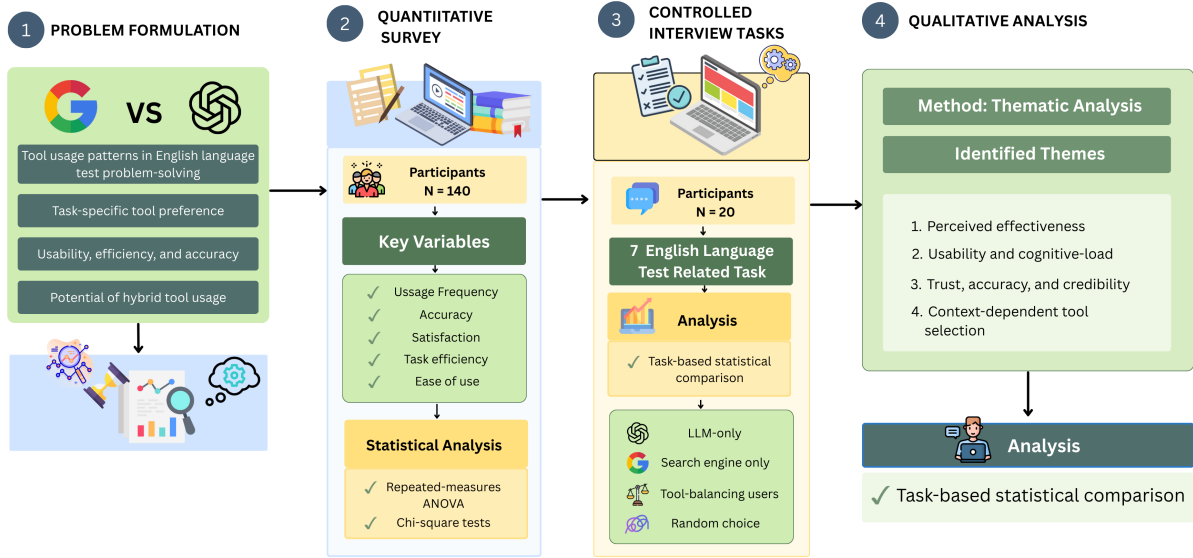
1 PROBLEM FORMULATION

VS

Tool usage patterns in English language test problem-solving

Task-specific tool preference

Usability, efficiency, and accuracy

Potential of hybrid tool usage

2 QUANTIITATIVE SURVEY

Participants
N = 140

Key Variables

✓ Usage Frequency
✓ Accuracy
✓ Satisfaction
✓ Task efficiency
✓ Ease of use

Statistical Analysis

✓ Repeated-measures ANOVA
✓ Chi-square tests

3 CONTROLLED INTERVIEW TASKS

Participants
N = 20

7 English Language Test Related Task

Analysis

✓ Task-based statistical comparison

LLM-only
Search engine only
Tool-balancing users
Random choice

4 QUALITATIVE ANALYSIS

Method: Thematic Analysis

Identified Themes

1. Perceived effectiveness
2. Usability and cognitive-load
3. Trust, accuracy, and credibility
4. Context-dependent tool selection

Analysis

✓ Task-based statistical comparison